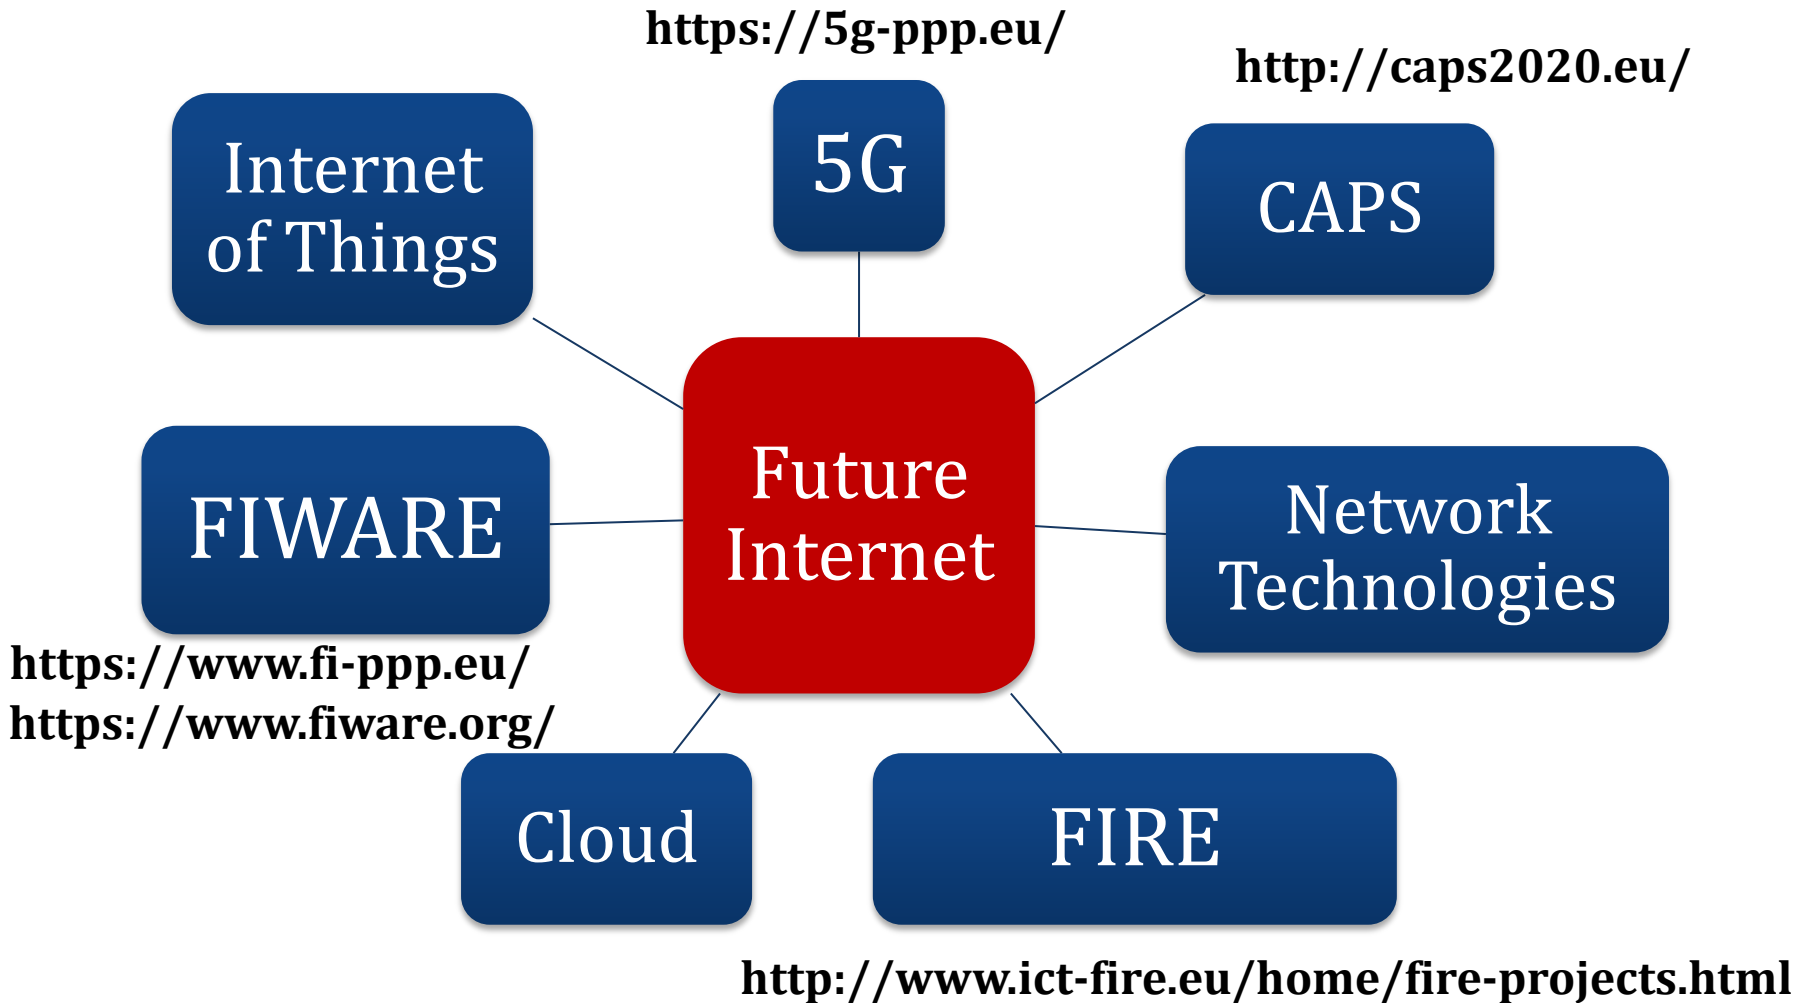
https://5g-ppp.eu/

http://caps2020.eu/

Internet of Things

5G

CAPS

Future Internet

FIWARE

Network Technologies

https://www.fi-ppp.eu/
https://www.fiware.org/

Cloud

FIRE

http://www.ict-fire.eu/home/fire-projects.html